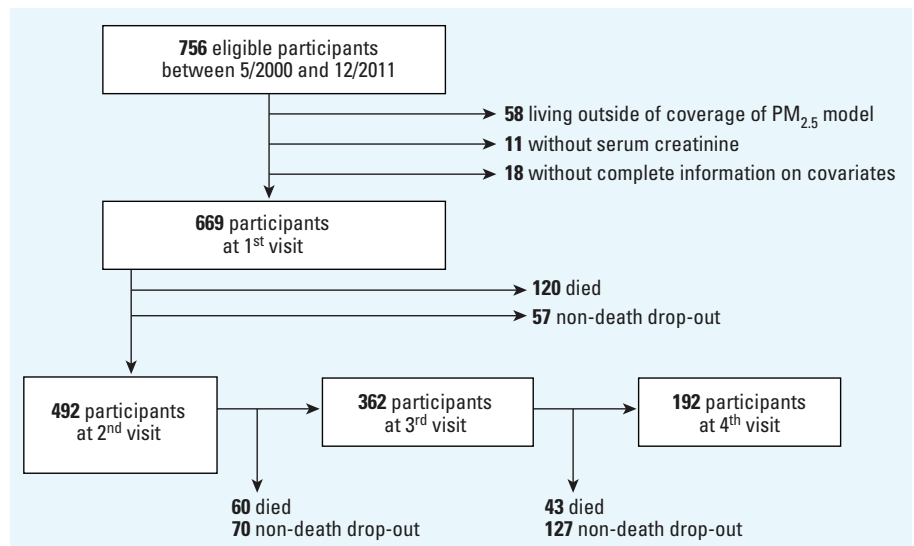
**756** eligible participants between 5/2000 and 12/2011

**58** living outside of coverage of $PM_{2.5}$ model

**11** without serum creatinine

**18** without complete information on covariates

**669** participants at 1$^{st}$ visit

**120** died

**57** non-death drop-out

**492** participants at 2$^{nd}$ visit

**362** participants at 3$^{rd}$ visit

**192** participants at 4$^{th}$ visit

**60** died
**70** non-death drop-out

**43** died
**127** non-death drop-out